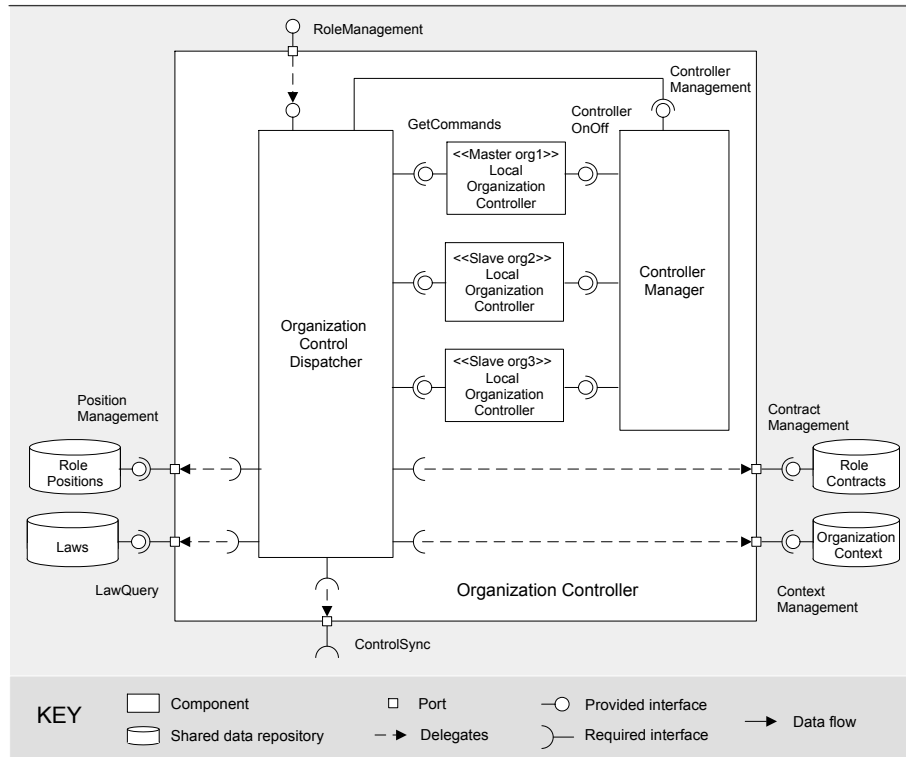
RoleManagement

Controller Management

Controller OnOff

GetCommands

<<Master org1>> Local Organization Controller

<<Slave org2>> Local Organization Controller

<<Slave org3>> Local Organization Controller

Organization Control Dispatcher

Controller Manager

Position Management

Role Positions

Laws

LawQuery

Contract Management

Role Contracts

Organization Context

Organization Controller

Context Management

ControlSync

KEY

Component

Shared data repository

Port

Delegates

Provided interface

Required interface

Data flow